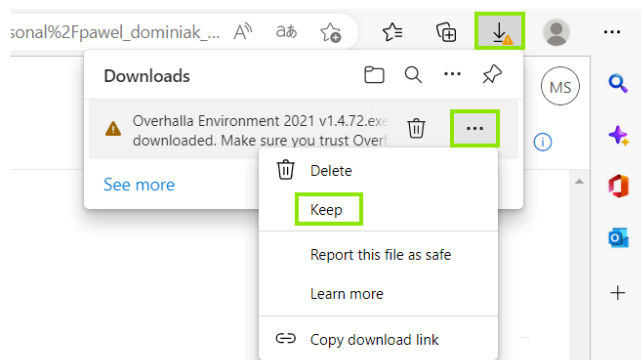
sonal%2Fpawel_dominiak_...

Downloads

Overhalla Environment 2021 v1.4.72.exe downloaded. Make sure you trust Overh

See more

MS

Delete

Keep

Report this file as safe

Learn more

Copy download link